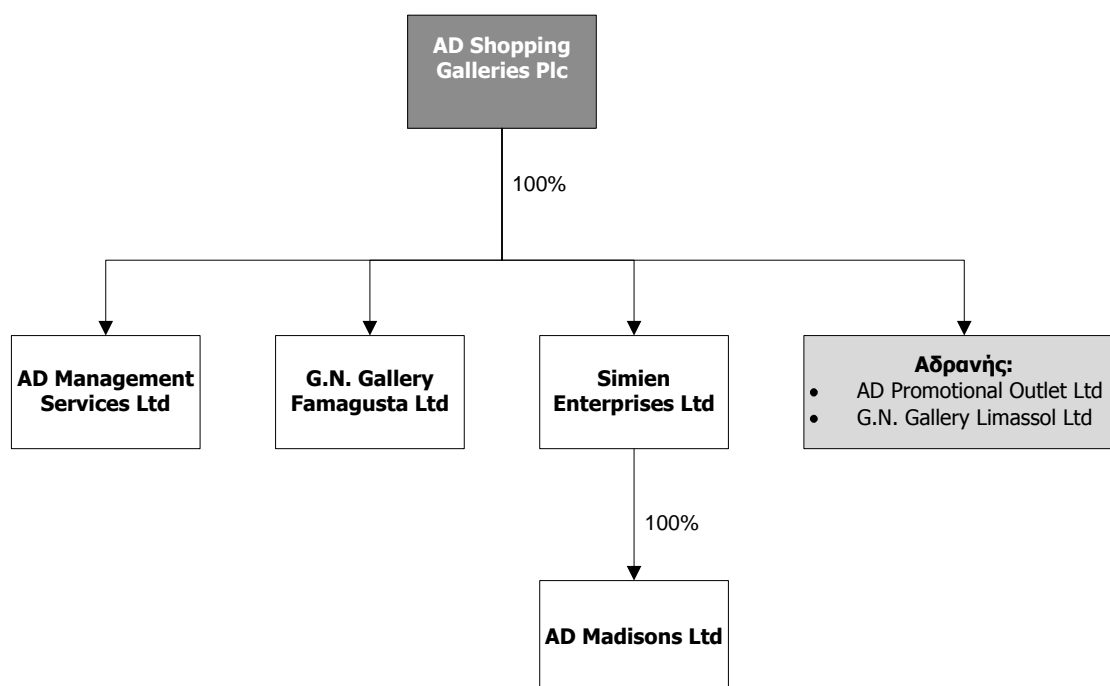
AD Shopping Galleries Plc

100%

AD Management Services Ltd

G.N. Gallery Famagusta Ltd

Simien Enterprises Ltd

Αδρανής:
- AD Promotional Outlet Ltd
- G.N. Gallery Limassol Ltd

100%

AD Madisons Ltd